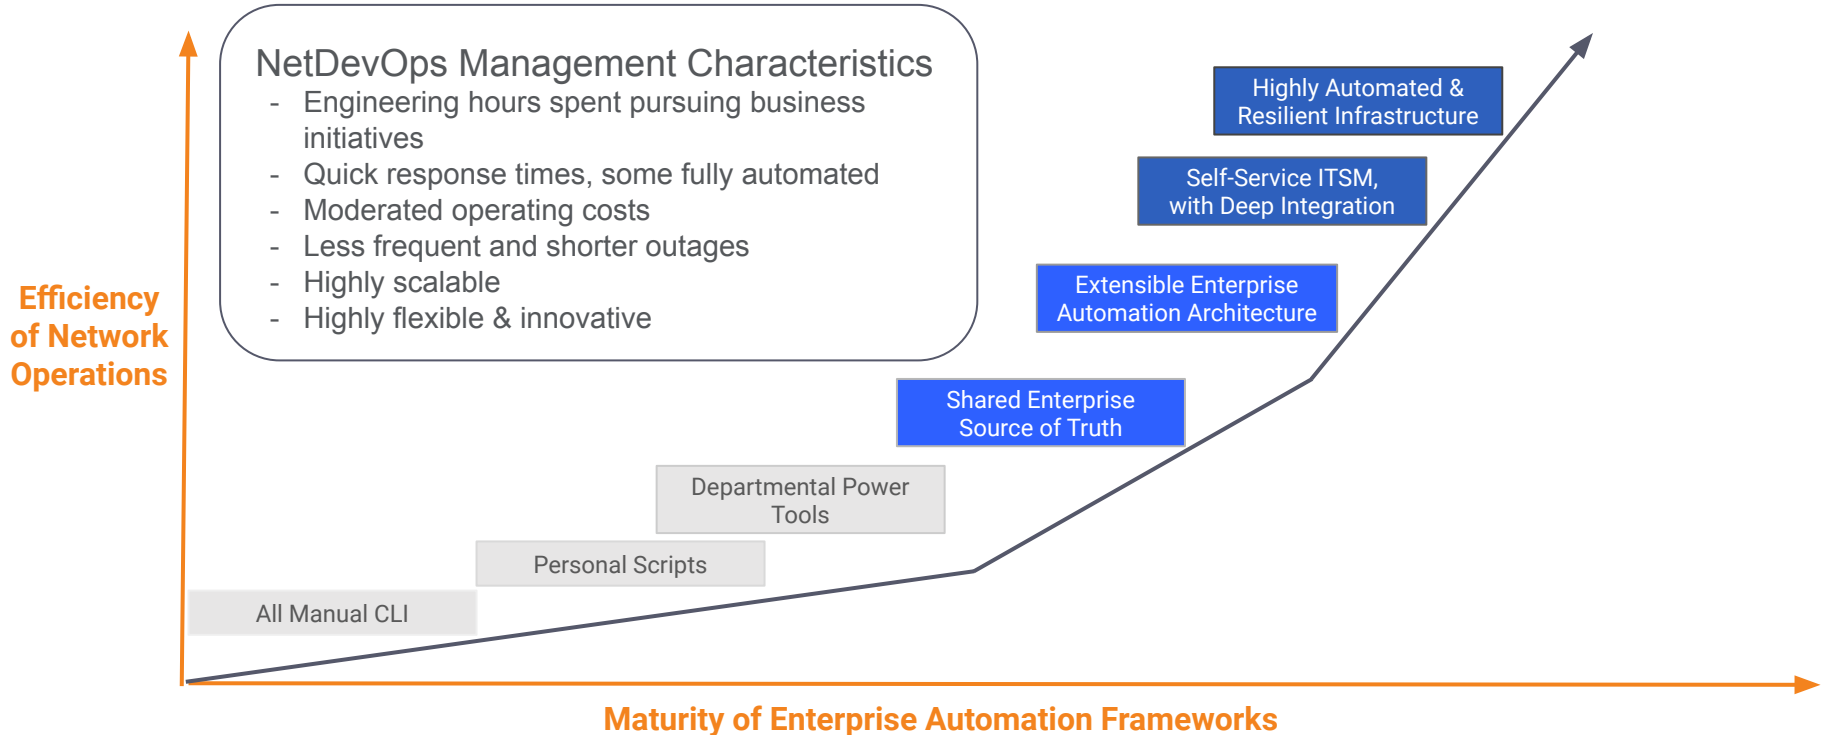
NetDevOps Management Characteristics
- Engineering hours spent pursuing business initiatives
- Quick response times, some fully automated
- Moderated operating costs
- Less frequent and shorter outages
- Highly scalable
- Highly flexible & innovative

Efficiency of Network Operations

Highly Automated & Resilient Infrastructure

Self-Service ITSM, with Deep Integration

Extensible Enterprise Automation Architecture

Shared Enterprise Source of Truth

Departmental Power Tools

Personal Scripts

All Manual CLI

Maturity of Enterprise Automation Frameworks